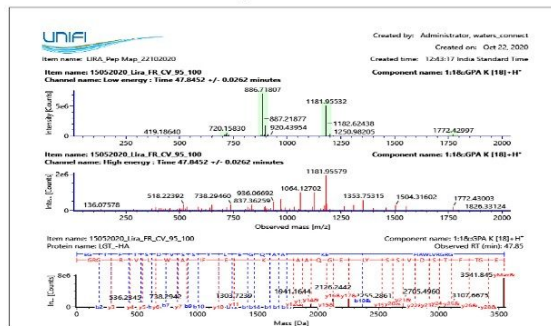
UNIFI

Created by: Administrator, waters_connect
Created on: Oct 22, 2020
Created time: 12:43:17 India Standard Time

Item name: LIRA_Pep Map_22102020

Item name: 15052020_Lira_FR_CV_95_100
Channel name: Low energy : Time 47.8452 +/- 0.0262 minutes

Component name: 1:1&GPA K [18]+H⁺

Intensity [Counts]
5e6
0
886.71807
1181.95532
419.18640
720.15830
887.21877
920.43954
1182.62438
1250.98205
1772.42997
250 500 750 1000 1250 1500 1750 2000

Item name: 15052020_Lira_FR_CV_95_100
Channel name: High energy : Time 47.8452 +/- 0.0262 minutes

Component name: 1:1&GPA K [18]+H⁺

Inte... [Counts]
2e6
0
1181.95579
1064.12702
518.22392
738.29460
936.06692
837.36259
1353.75315
1504.31602
1772.43003
1826.33124
136.07578
250 500 750 1000 1250 1500 1750 2000
Observed mass [m/z]

Item name: 15052020_Lira_FR_CV_95_100
Protein name: LGT_-HA

Component name: 1:1&GPA K [18]+H⁺
Observed RT (min): 47.85

Int... [Counts]
8e6
0
536.2845
738.2940
1303.7230
1941.1644
2126.2442
2705.4960
3341.845
3107.6675
0 500 1000 1500 2000 2500 3000 3500
Mass [Da]